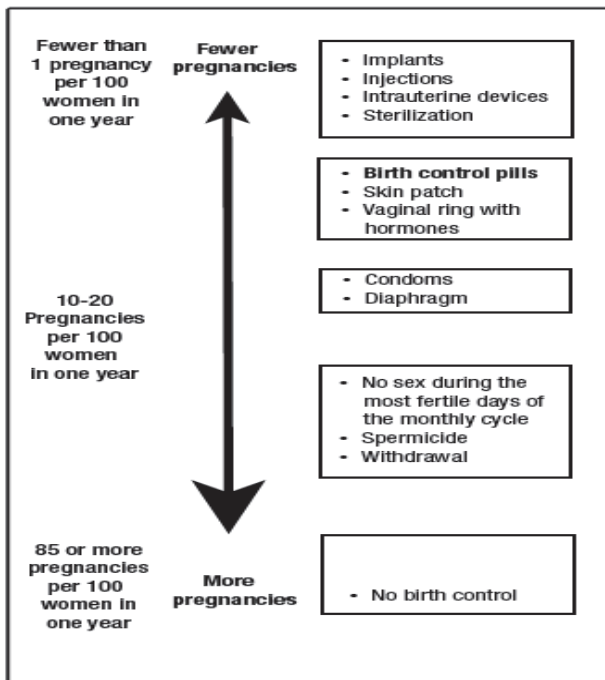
Fewer than 1 pregnancy per 100 women in one year

Fewer pregnancies

- Implants
- Injections
- Intrauterine devices
- Sterilization

- **Birth control pills**
- Skin patch
- Vaginal ring with hormones

10-20 Pregnancies per 100 women in one year

- Condoms
- Diaphragm

- No sex during the most fertile days of the monthly cycle
- Spermicide
- Withdrawal

85 or more pregnancies per 100 women in one year

More pregnancies

- No birth control